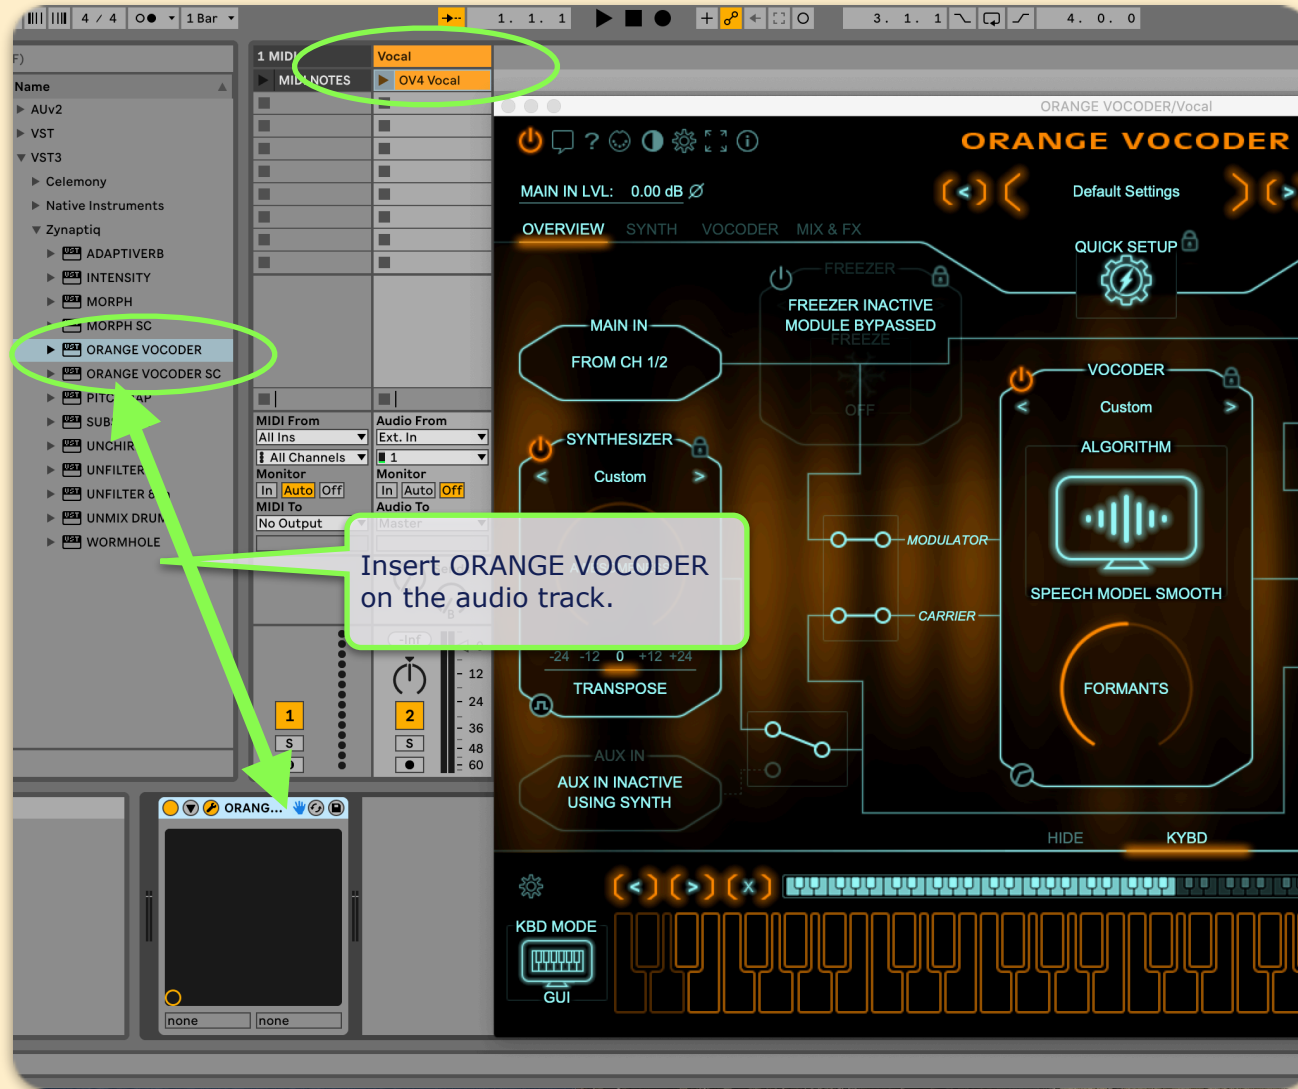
4 / 4 1 Bar 1. 1. 1 3. 1. 1 4. 0. 0

Name
AUv2
VST
VST3
Celemony
Native Instruments
Zynaptiq
ADAPTIVERB
INTENSITY
MORPH
MORPH SC
ORANGE VOCODER
ORANGE VOCODER SC
PITC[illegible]AP
SUB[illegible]
UNCHIR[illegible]
UNFILTER
UNFILTER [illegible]
UNMIX DRUM
WORMHOLE

1 MIDI
MIDI NOTES
Vocal
OV4 Vocal

MIDI From
All Ins
All Channels
Monitor
In Auto Off
MIDI To
No Output

Audio From
Ext. In
1
Monitor
In Auto Off
Audio To
Master

-Inf
12
24
36
48
60
1
S
2
S

ORANG...
none
none

ORANGE VOCODER/Vocal
ORANGE VOCODER
MAIN IN LVL: 0.00 dB
Default Settings
OVERVIEW SYNTH VOCODER MIX & FX
QUICK SETUP
FREEZER
FREEZER INACTIVE
MODULE BYPASSED
FREEZE
OFF
MAIN IN
FROM CH 1/2
VOCODER
Custom
ALGORITHM
SYNTHESIZER
Custom
MODULATOR
CARRIER
SPEECH MODEL SMOOTH
-24 -12 0 +12 +24
TRANSPOSE
FORMANTS
AUX IN
AUX IN INACTIVE
USING SYNTH
HIDE
KYBD
KBD MODE
GUI

Insert ORANGE VOCODER on the audio track.